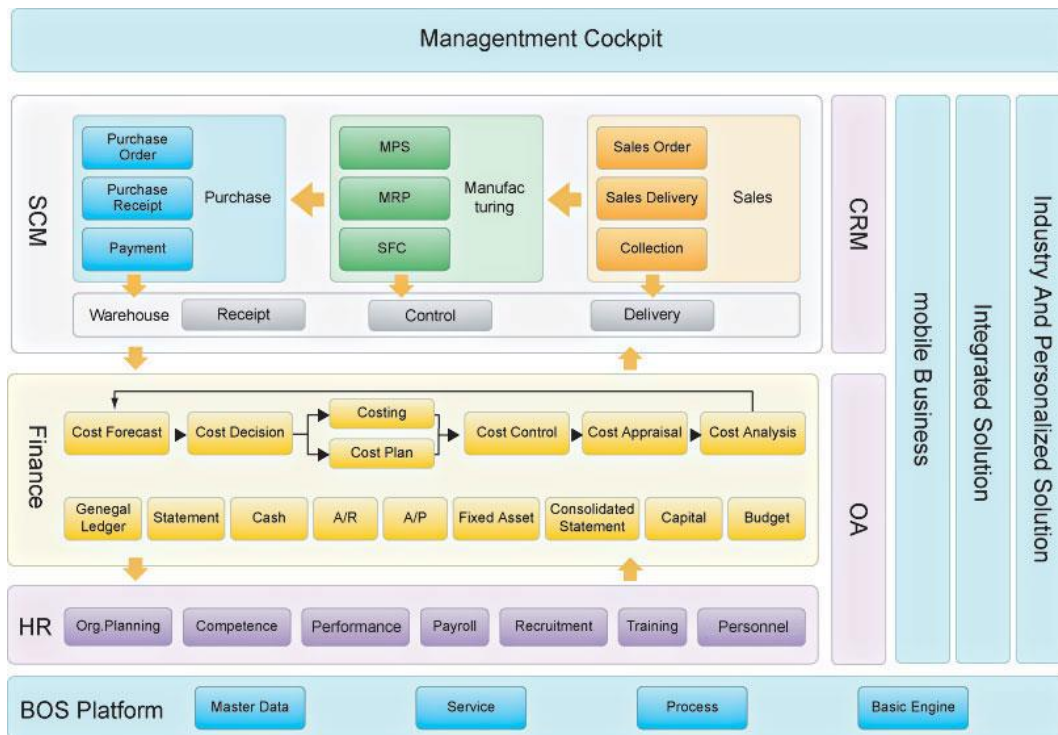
Managentment Cockpit

SCM

Purchase Order

Purchase Receipt

Payment

Purchase

MPS

MRP

SFC

Manufac turing

Sales Order

Sales Delivery

Collection

Sales

Warehouse

Receipt

Control

Delivery

Finance

Cost Forecast

Cost Decision

Costing

Cost Plan

Cost Control

Cost Appraisal

Cost Analysis

Genegal Ledger

Statement

Cash

A/R

A/P

Fixed Asset

Consolidated Statement

Capital

Budget

HR

Org.Planning

Competence

Performance

Payroll

Recruitment

Training

Personnel

CRM

OA

mobile Business

Integrated Solution

Industry And Personalized Solution

BOS Platform

Master Data

Service

Process

Basic Engine